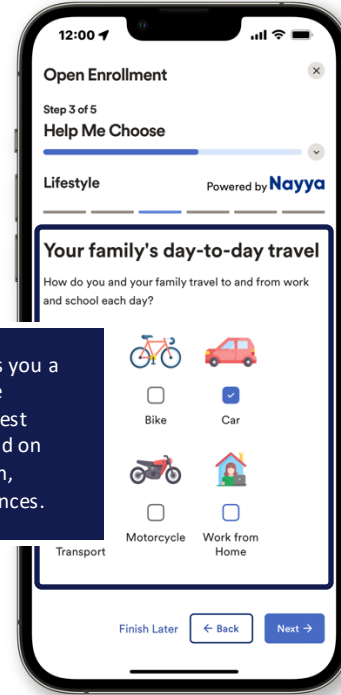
12:00

Open Enrollment

Step 3 of 5

Help Me Choose

Lifestyle

Powered by Nayya

Your family's day-to-day travel

How do you and your family travel to and from work and school each day?

s you a
e
est
d on
n,
nces.

Bike

Car

Transport

Motorcycle

Work from Home

Finish Later

← Back

Next →